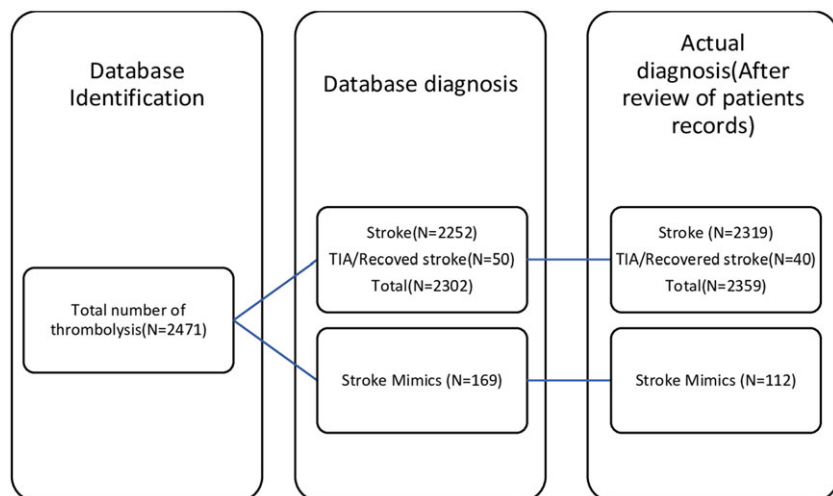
Database Identification

Total number of thrombolysis(N=2471)

Database diagnosis

Stroke(N=2252)
TIA/Recoved stroke(N=50)
Total(N=2302)

Stroke Mimics (N=169)

Actual diagnosis(After review of patients records)

Stroke (N=2319)
TIA/Recovered stroke(N=40)
Total(N=2359)

Stroke Mimics (N=112)